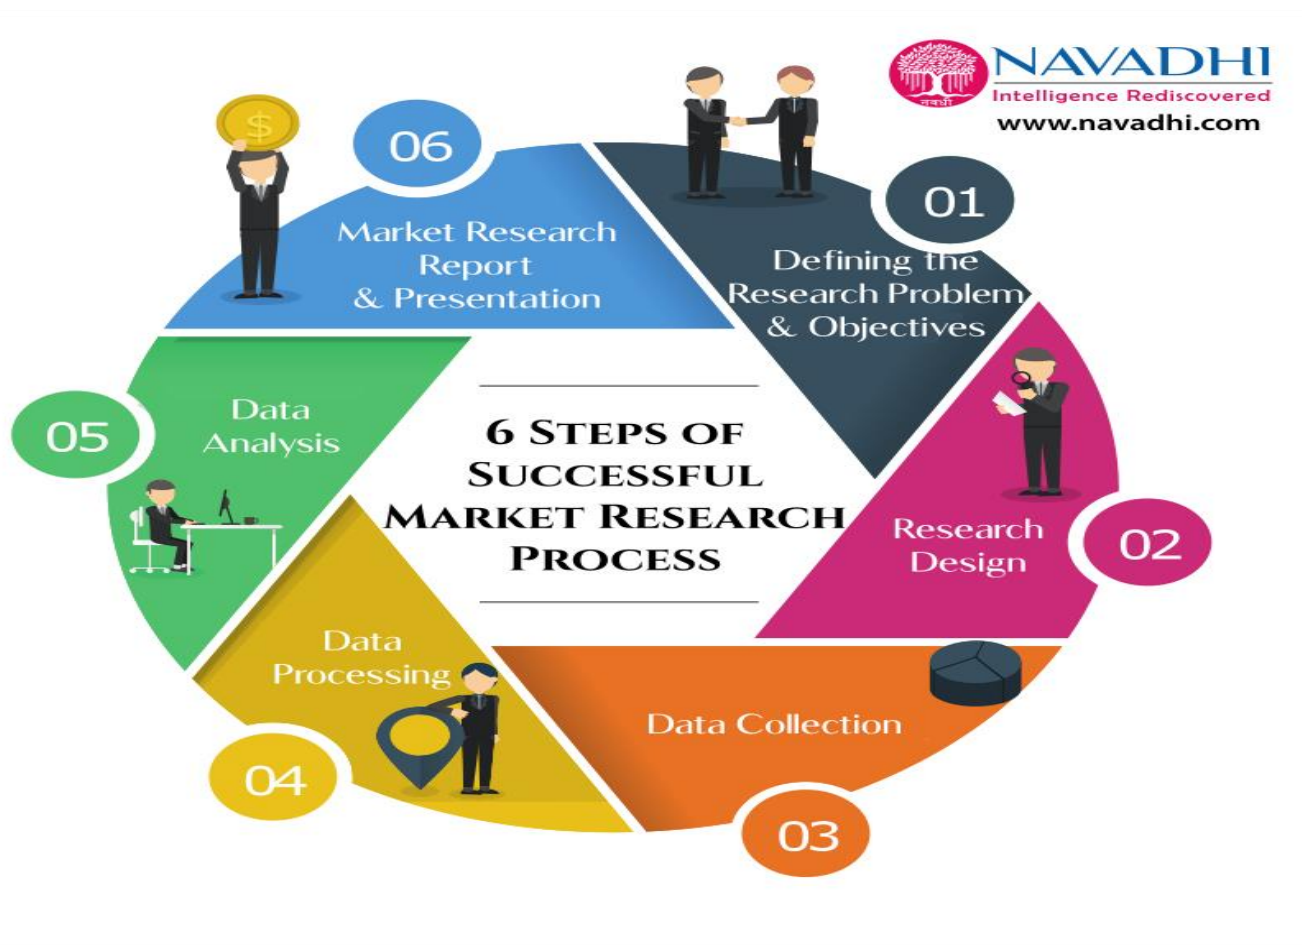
NAVADHI
Intelligence Rediscovered
www.navadhi.com

नवधी

6 Steps of Successful Market Research Process

01
Defining the Research Problem & Objectives

02
Research Design

03
Data Collection

04
Data Processing

05
Data Analysis

06
Market Research Report & Presentation

$